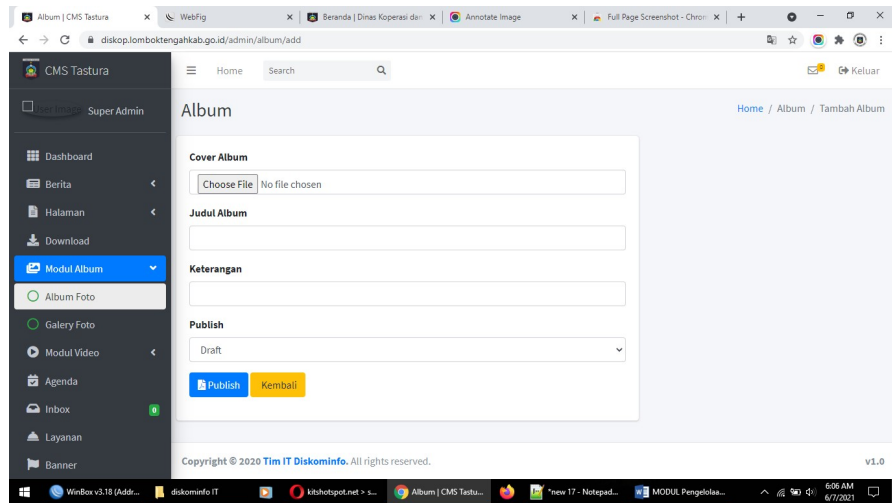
Album | CMS Tastura × WebFig × Beranda | Dinas Koperasi dan × Annotate Image × Full Page Screenshot - Chrom × +

diskop.lomboktengahkab.go.id/admin/album/add

CMS Tastura

Home Search

Keluar

User Image Super Admin

Album

Home / Album / Tambah Album

Dashboard
Berita
Halaman
Download
Modul Album
Album Foto
Galery Foto
Modul Video
Agenda
Inbox 0
Layanan
Banner

Cover Album

Choose File No file chosen

Judul Album

Keterangan

Publish

Draft

Publish Kembali

Copyright © 2020 Tim IT Diskominfo. All rights reserved.

v1.0

WinBox v3.18 (Addr... diskominfo IT kitshotspot.net > s... Album | CMS Tastu... *new 17 - Notepad... MODUL Pengelolaa... 6:06 AM 6/7/2021